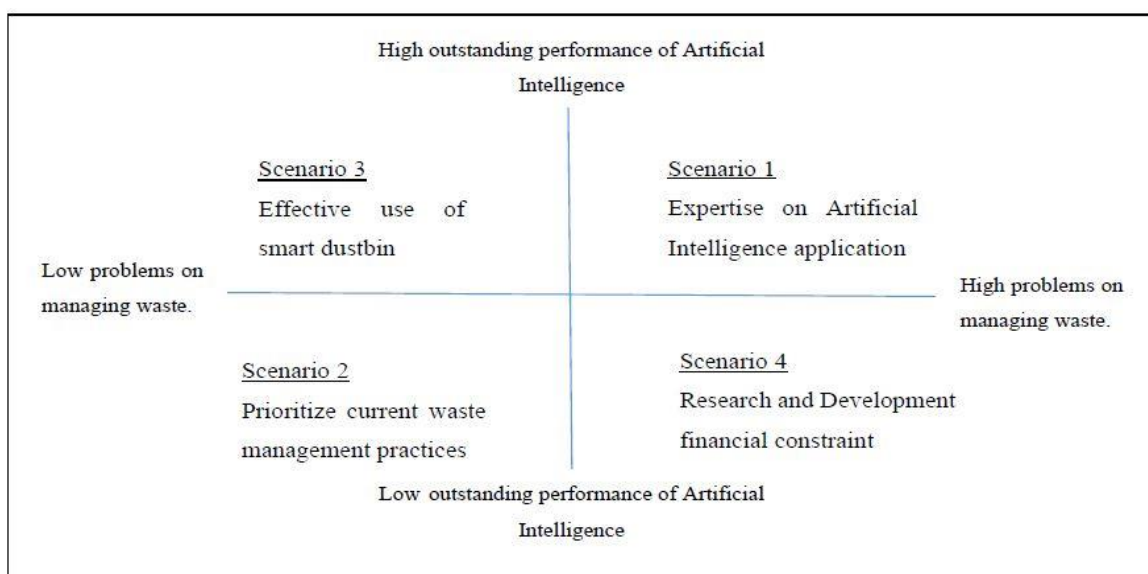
High outstanding performance of Artificial Intelligence

Scenario 3
Effective use of smart dustbin

Scenario 1
Expertise on Artificial Intelligence application

Low problems on managing waste.

High problems on managing waste.

Scenario 2
Prioritize current waste management practices

Scenario 4
Research and Development financial constraint

Low outstanding performance of Artificial Intelligence